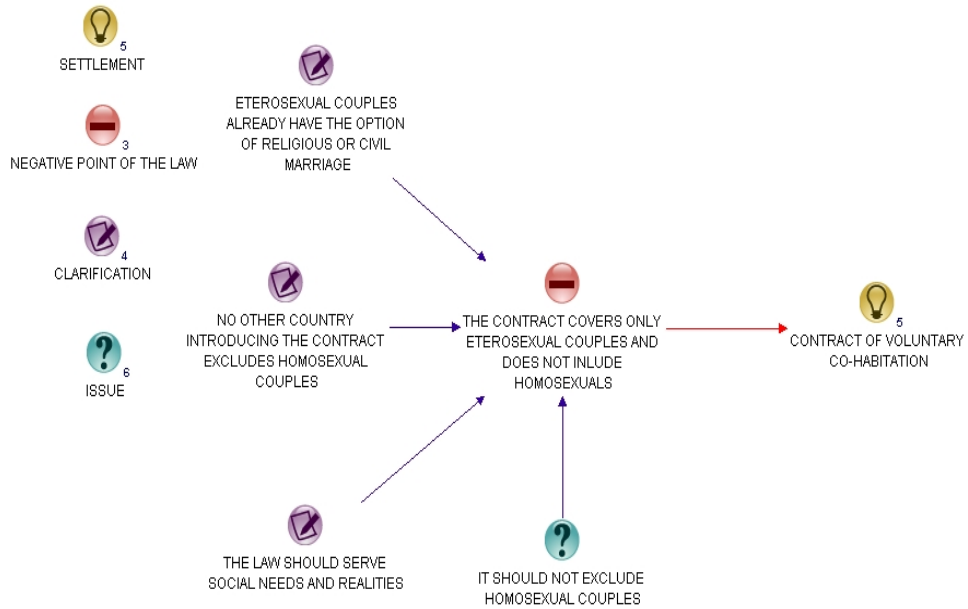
5
SETTLEMENT

3
NEGATIVE POINT OF THE LAW

4
CLARIFICATION

6
ISSUE

ETEROSEXUAL COUPLES ALREADY HAVE THE OPTION OF RELIGIOUS OR CIVIL MARRIAGE

NO OTHER COUNTRY INTRODUCING THE CONTRACT EXCLUDES HOMOSEXUAL COUPLES

THE CONTRACT COVERS ONLY ETEROSEXUAL COUPLES AND DOES NOT INLUDE HOMOSEXUALS

5
CONTRACT OF VOLUNTARY CO-HABITATION

THE LAW SHOULD SERVE SOCIAL NEEDS AND REALITIES

IT SHOULD NOT EXCLUDE HOMOSEXUAL COUPLES